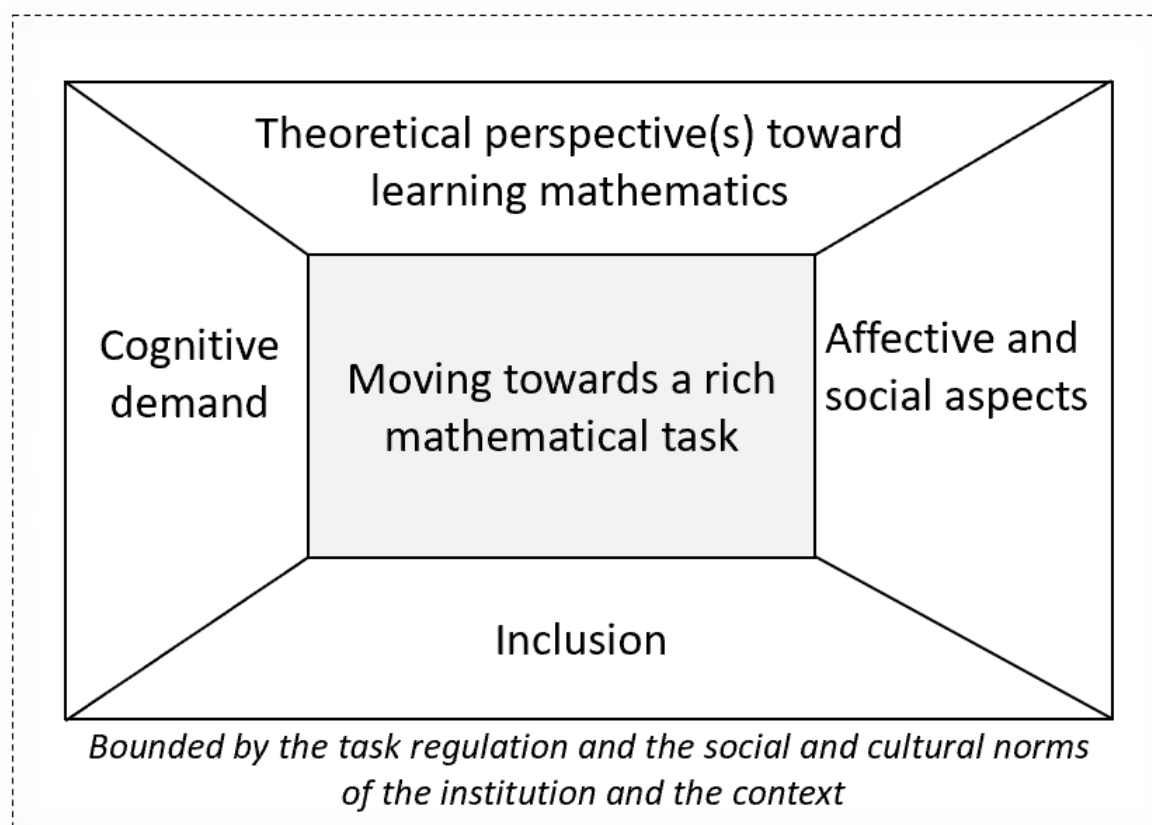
Theoretical perspective(s) toward learning mathematics

Cognitive demand

Moving towards a rich mathematical task

Affective and social aspects

Inclusion

*Bounded by the task regulation and the social and cultural norms of the institution and the context*